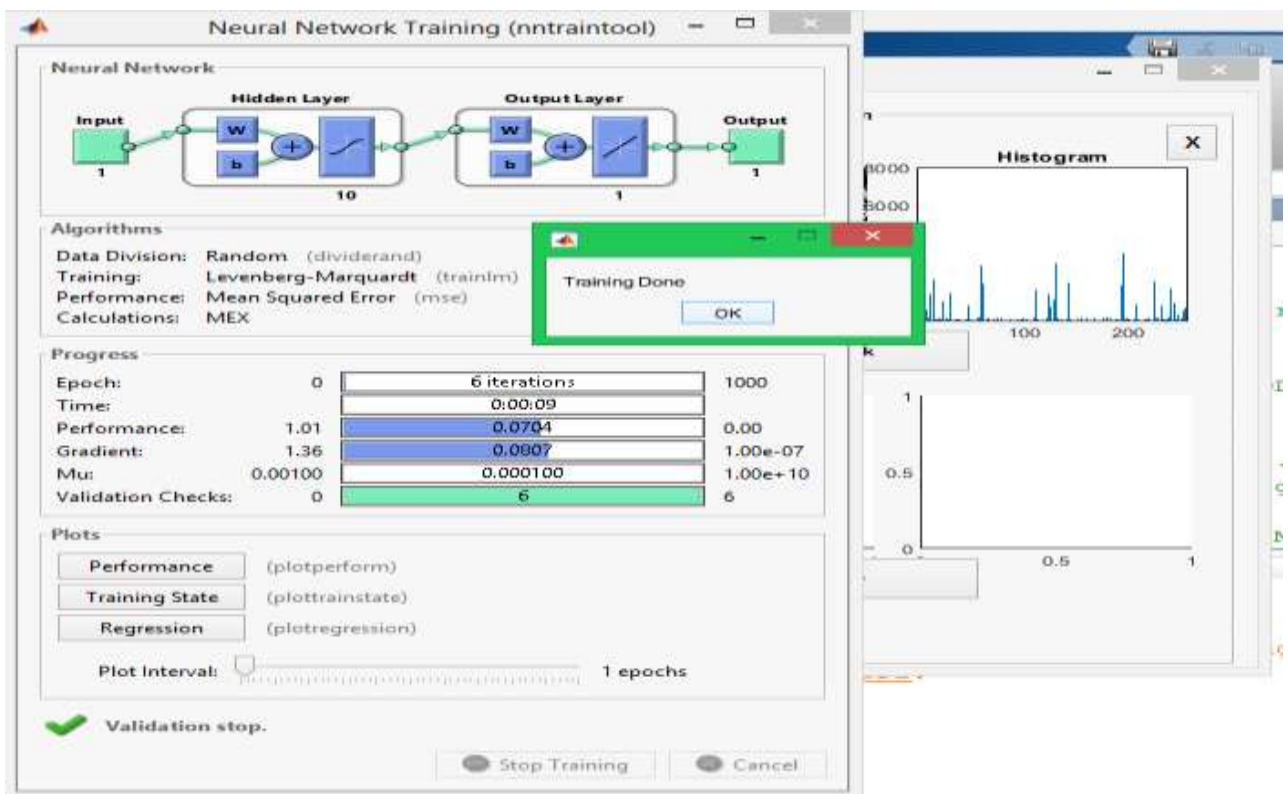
Neural Network Training (nntraintool)

Neural Network

Hidden Layer

Output Layer

Input

Output

w

b

w

b

1

10

1

1

Algorithms

Data Division: Random (dividerand)
Training: Levenberg-Marquardt (trainlm)
Performance: Mean Squared Error (mse)
Calculations: MEX

Progress

| | | | |
|---|---|---|---|
| Epoch: | 0 | 6 iterations | 1000 |
| Time: | | 0:00:09 | |
| Performance: | 1.01 | 0.0704 | 0.00 |
| Gradient: | 1.36 | 0.0907 | 1.00e-07 |
| Mu: | 0.00100 | 0.000100 | 1.00e+10 |
| Validation Checks: | 0 | 6 | 6 |

Plots

Performance (plotperform)

Training State (plottrainstate)

Regression (plotregression)

Plot Interval: 1 epochs

Validation stop.

Stop Training

Cancel

Training Done

OK

X

Histogram

8000

6000

100

200

1

0.5

0

0.5

1